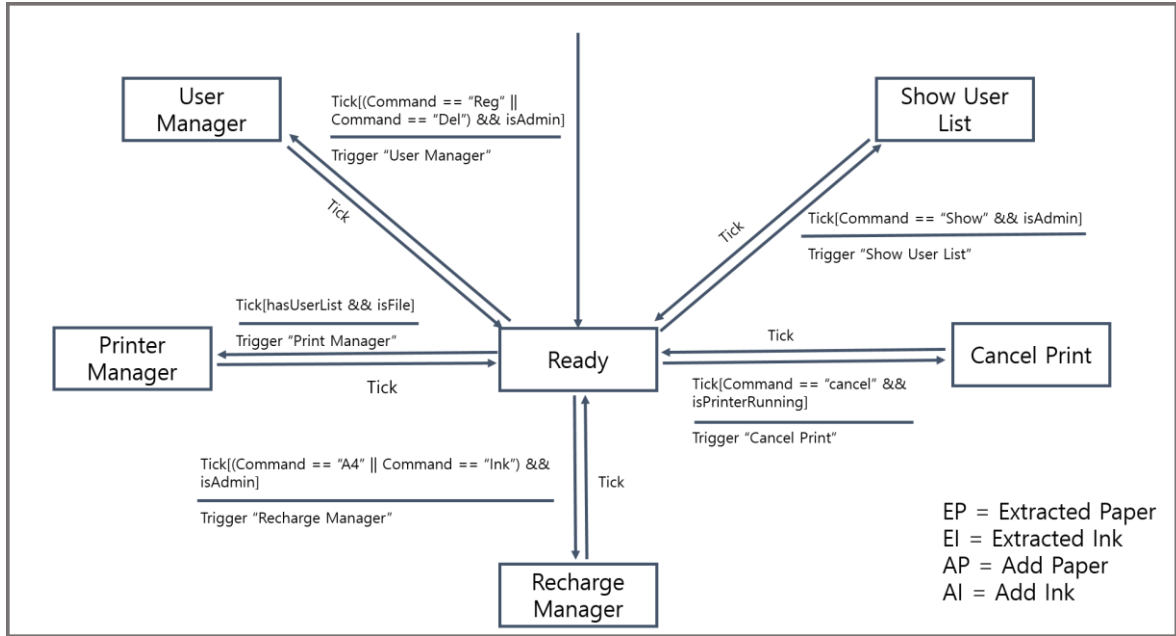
User Manager

Tick[(Command == “Reg” || Command == “Del”) && isAdmin]

Trigger “User Manager”

Show User List

Tick

Tick

Tick[Command == “Show” && isAdmin]

Trigger “Show User List”

Tick[hasUserList && isFile]

Trigger “Print Manager”

Printer Manager

Tick

Ready

Tick

Cancel Print

Tick[Command == “cancel” && isPrinterRunning]

Trigger “Cancel Print”

Tick[(Command == “A4” || Command == “Ink”) && isAdmin]

Trigger “Recharge Manager”

Tick

Recharge Manager

EP = Extracted Paper
EI = Extracted Ink
AP = Add Paper
AI = Add Ink